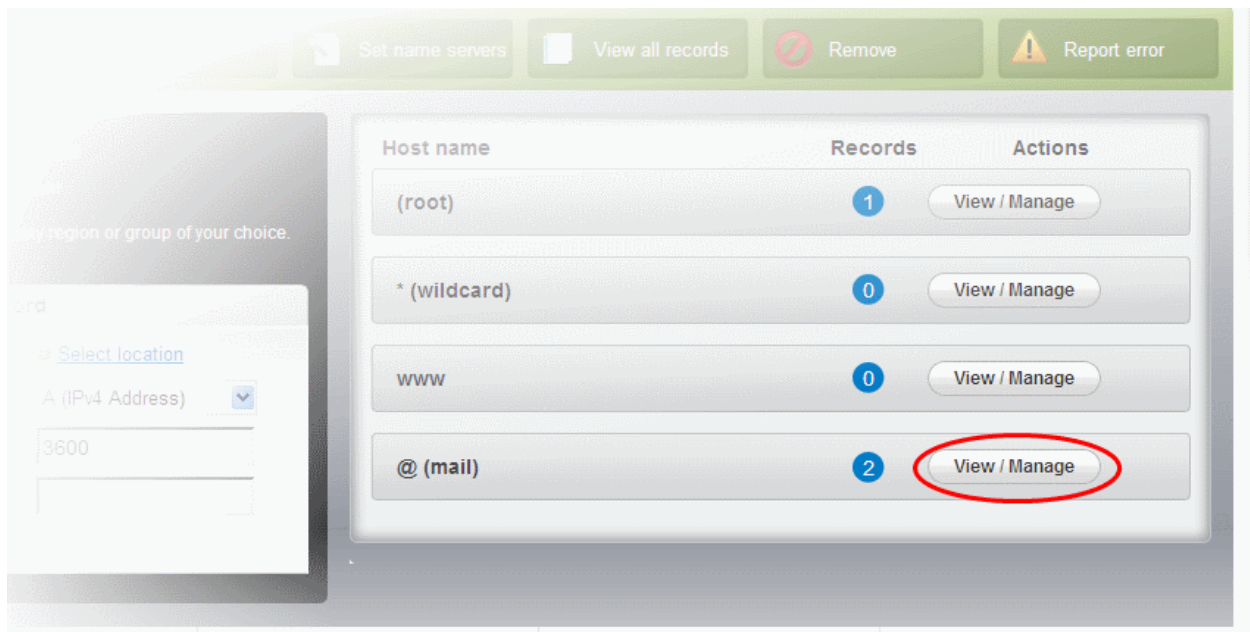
Set name servers | View all records | Remove | Report error

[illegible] region or group of your choice.

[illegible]ord

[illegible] Select location

A (IPv4 Address)

3600

| Host name | Records | Actions |
|---|---|---|
| (root) | 1 | View / Manage |
| * (wildcard) | 0 | View / Manage |
| www | 0 | View / Manage |
| @ (mail) | 2 | View / Manage |